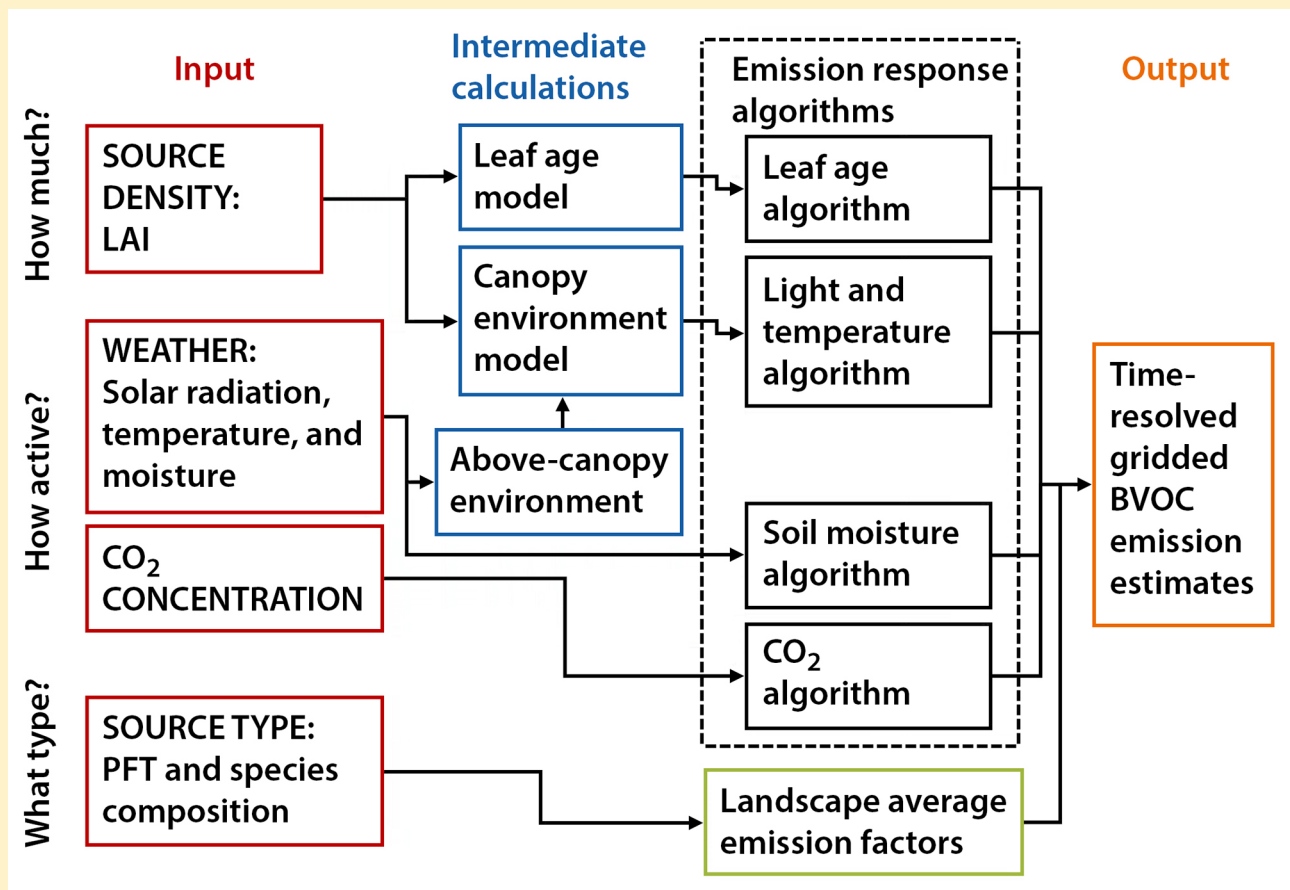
Input

Intermediate calculations

Emission response algorithms

Output

How much?

SOURCE DENSITY: LAI

Leaf age model

Leaf age algorithm

Canopy environment model

Light and temperature algorithm

How active?

WEATHER: Solar radiation, temperature, and moisture

Above-canopy environment

Time-resolved gridded BVOC emission estimates

Soil moisture algorithm

$CO_2$ CONCENTRATION

$CO_2$ algorithm

What type?

SOURCE TYPE: PFT and species composition

Landscape average emission factors